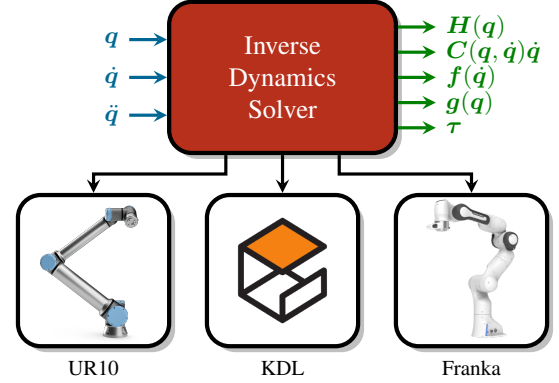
$\boldsymbol{q}$
$\dot{\boldsymbol{q}}$
$\ddot{\boldsymbol{q}}$

Inverse Dynamics Solver

$\boldsymbol{H}(\boldsymbol{q})$
$\boldsymbol{C}(\boldsymbol{q}, \dot{\boldsymbol{q}})\dot{\boldsymbol{q}}$
$\boldsymbol{f}(\dot{\boldsymbol{q}})$
$\boldsymbol{g}(\boldsymbol{q})$
$\boldsymbol{\tau}$

UR10

KDL

Franka